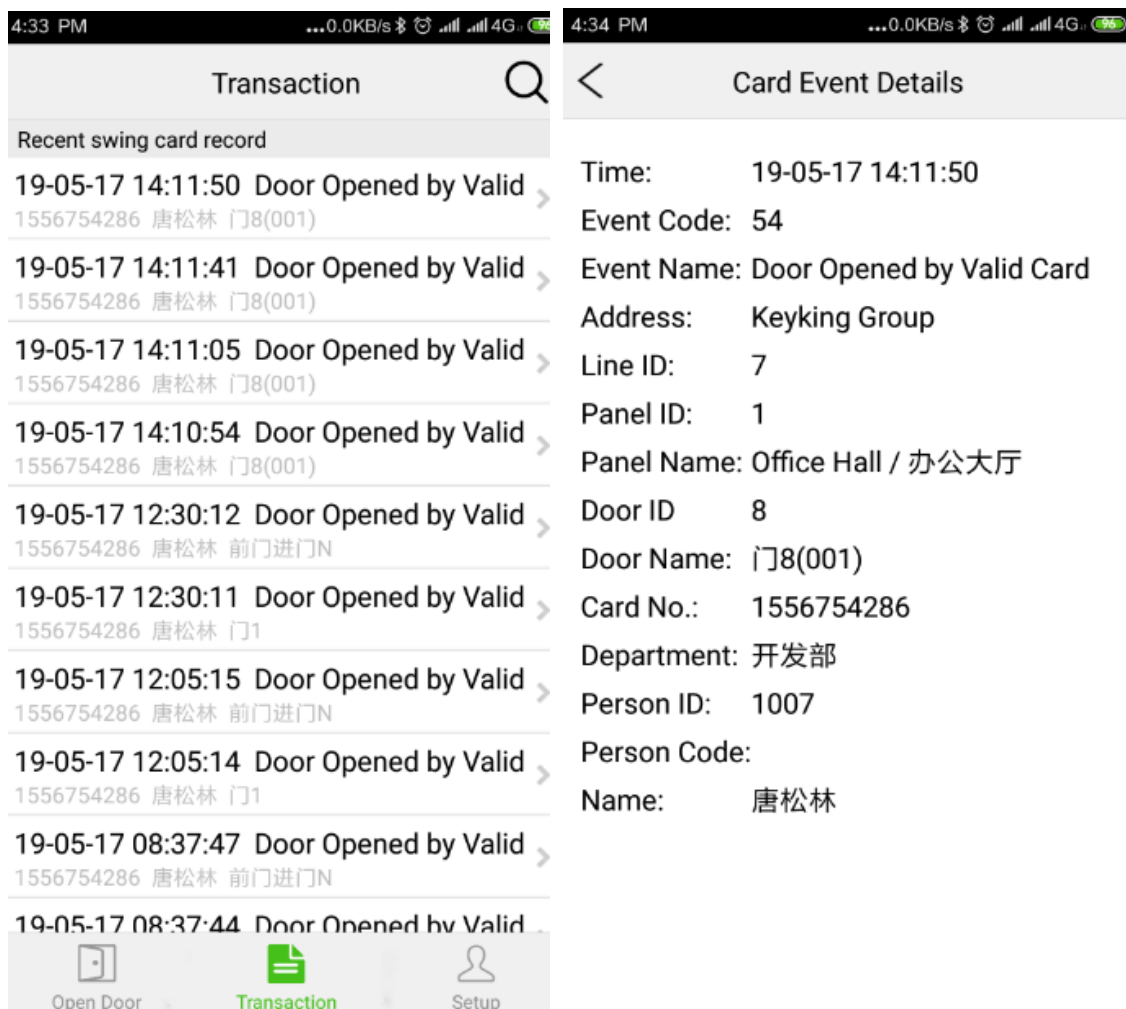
4:33 PM ...0.0KB/s 4G 96

Transaction

Recent swing card record

19-05-17 14:11:50 Door Opened by Valid
1556754286 唐松林 门8(001)

19-05-17 14:11:41 Door Opened by Valid
1556754286 唐松林 门8(001)

19-05-17 14:11:05 Door Opened by Valid
1556754286 唐松林 门8(001)

19-05-17 14:10:54 Door Opened by Valid
1556754286 唐松林 门8(001)

19-05-17 12:30:12 Door Opened by Valid
1556754286 唐松林 前门进门N

19-05-17 12:30:11 Door Opened by Valid
1556754286 唐松林 门1

19-05-17 12:05:15 Door Opened by Valid
1556754286 唐松林 前门进门N

19-05-17 12:05:14 Door Opened by Valid
1556754286 唐松林 门1

19-05-17 08:37:47 Door Opened by Valid
1556754286 唐松林 前门进门N

19-05-17 08:37:44 Door Opened by Valid

Open Door Transaction Setup

4:34 PM ...0.0KB/s 4G 96

Card Event Details

Time: 19-05-17 14:11:50
Event Code: 54
Event Name: Door Opened by Valid Card
Address: Keyking Group
Line ID: 7
Panel ID: 1
Panel Name: Office Hall / 办公大厅
Door ID 8
Door Name: 门8(001)
Card No.: 1556754286
Department: 开发部
Person ID: 1007
Person Code:
Name: 唐松林